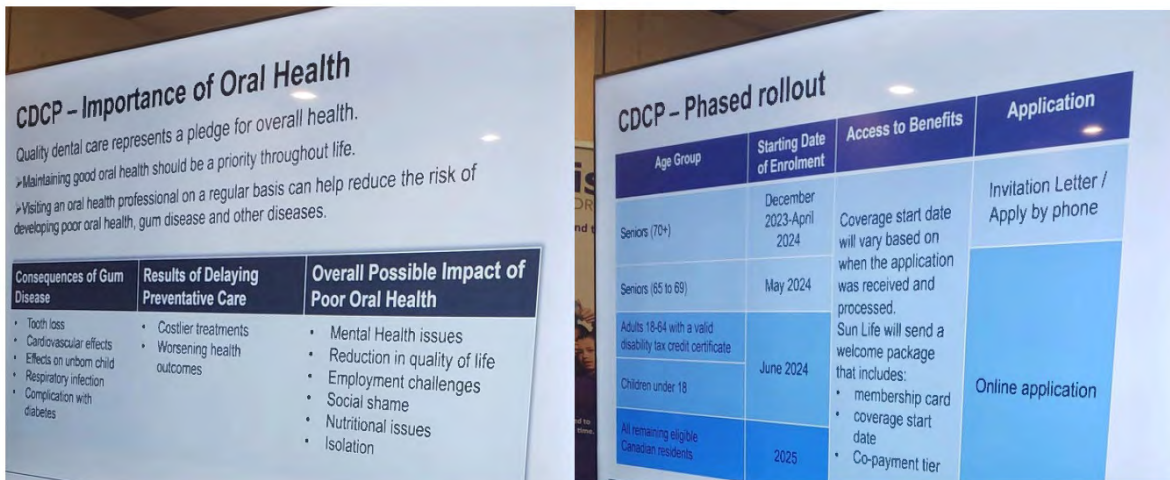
CDCP – Importance of Oral Health

Quality dental care represents a pledge for overall health.

➢Maintaining good oral health should be a priority throughout life.

➢Visiting an oral health professional on a regular basis can help reduce the risk of developing poor oral health, gum disease and other diseases.

| Consequences of Gum Disease | Results of Delaying Preventative Care | Overall Possible Impact of Poor Oral Health |
|---|---|---|
| • Tooth loss<br>• Cardiovascular effects<br>• Effects on unborn child<br>• Respiratory infection<br>• Complication with diabetes | • Costlier treatments<br>• Worsening health outcomes | • Mental Health issues<br>• Reduction in quality of life<br>• Employment challenges<br>• Social shame<br>• Nutritional issues<br>• Isolation |

CDCP – Phased rollout

| Age Group | Starting Date of Enrolment | Access to Benefits | Application |
|---|---|---|---|
| Seniors (70+) | December 2023-April 2024 | Coverage start date will vary based on when the application was received and processed. Sun Life will send a welcome package that includes: • membership card • coverage start date • Co-payment tier | Invitation Letter / Apply by phone |
| Seniors (65 to 69) | May 2024 | | Online application |
| Adults 18-64 with a valid disability tax credit certificate | June 2024 | | |
| Children under 18 | | | |
| All remaining eligible Canadian residents | 2025 | | |